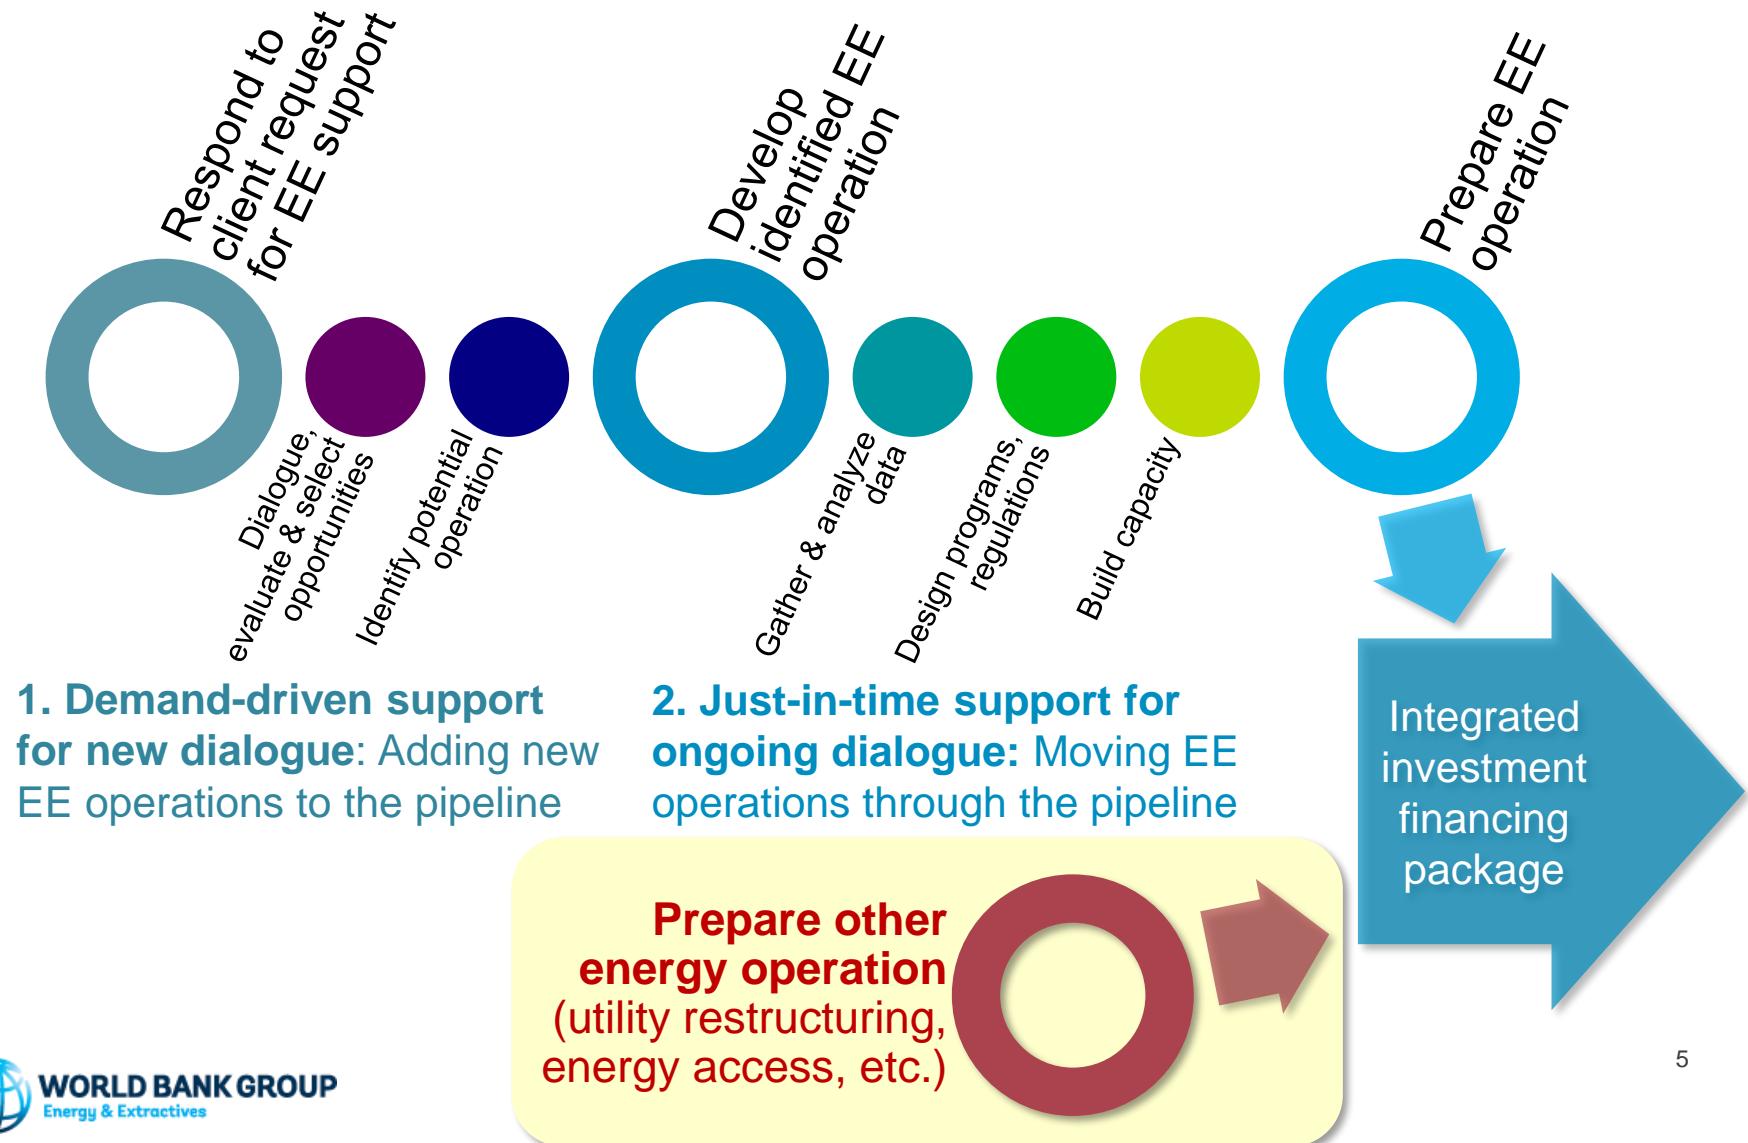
Respond to client request for EE support

Dialogue, evaluate & select opportunities

Identify potential operation

Develop identified EE operation

Gather & analyze data

Design programs, regulations

Build capacity

Prepare EE operation

1. Demand-driven support for new dialogue: Adding new EE operations to the pipeline

2. Just-in-time support for ongoing dialogue: Moving EE operations through the pipeline

Integrated investment financing package

Prepare other energy operation (utility restructuring, energy access, etc.)

WORLD BANK GROUP
Energy & Extractives

5